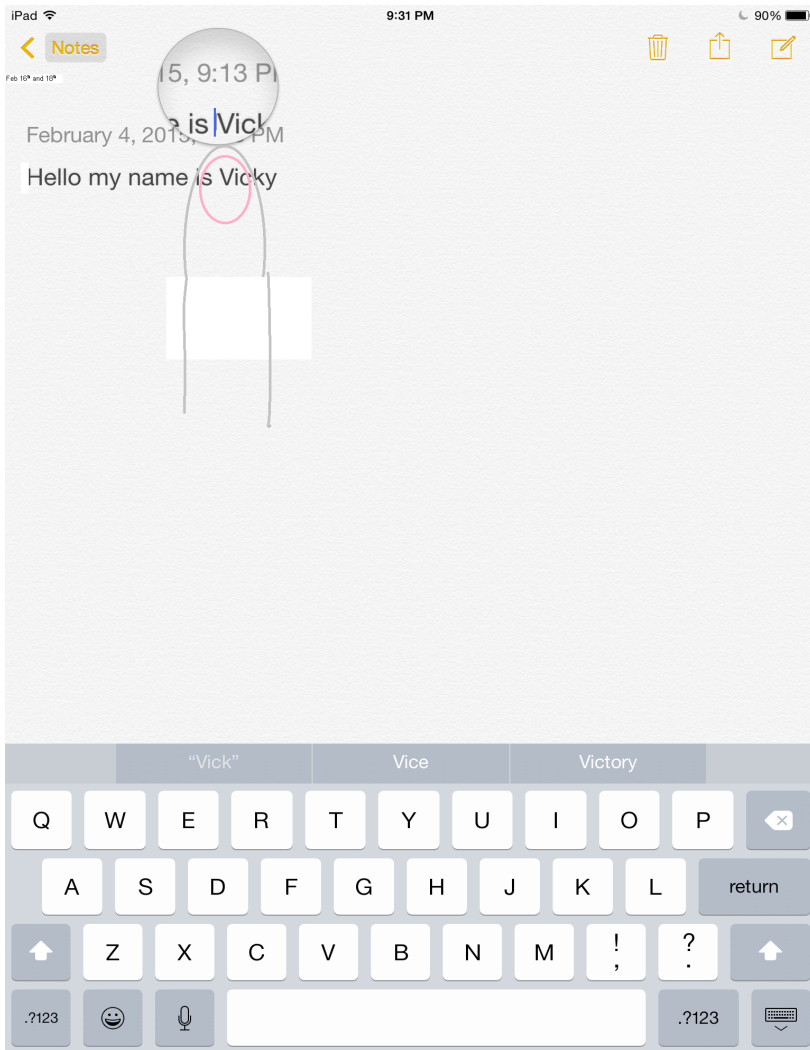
iPad
9:31 PM
90%

Notes

Feb 16th and 16th

15, 9:13 PM
e is Vick

February 4, 2015, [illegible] PM

Hello my name is Vicky

"Vick"
Vice
Victory

Q W E R T Y U I O P
A S D F G H J K L return
Z X C V B N M ! , ? .
.?123 .?123